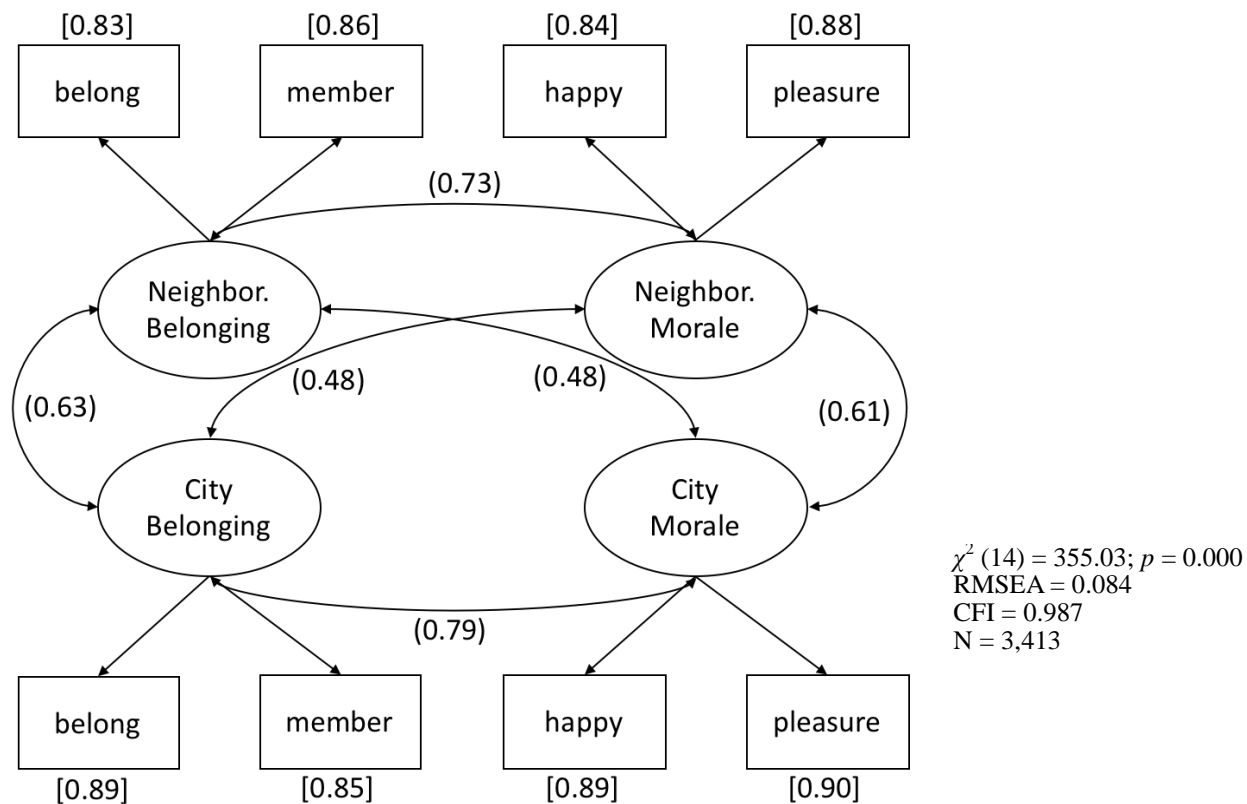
[0.83] [0.86] [0.84] [0.88]

belong member happy pleasure

(0.73)

Neighbor. Belonging

Neighbor. Morale

(0.63)

(0.48)

(0.48)

(0.61)

City Belonging

City Morale

(0.79)

belong member happy pleasure

[0.89] [0.85] [0.89] [0.90]

$\chi^2$ (14) = 355.03; $p$ = 0.000
RMSEA = 0.084
CFI = 0.987
N = 3,413